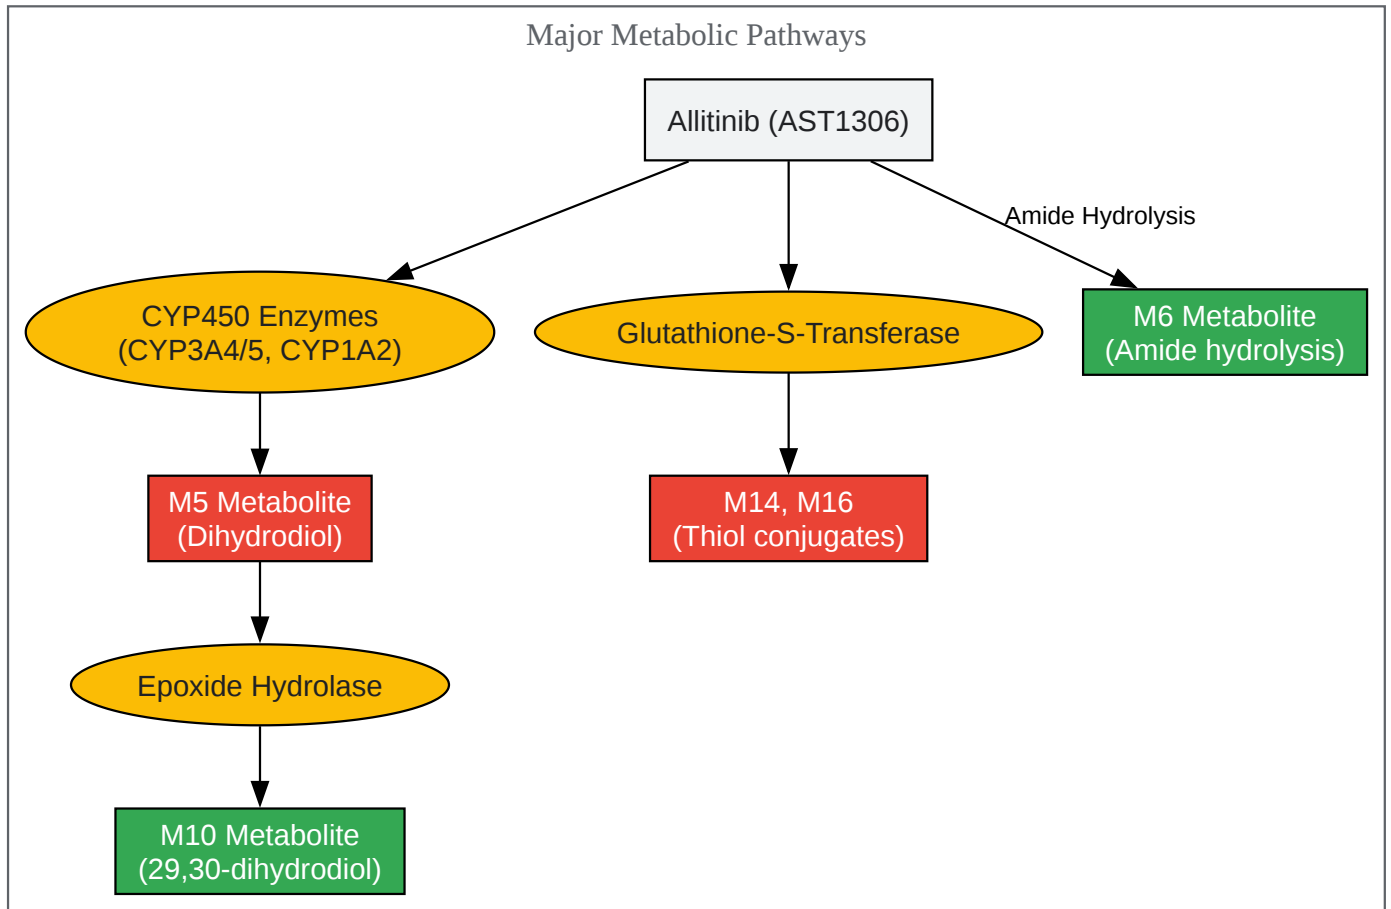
Major Metabolic Pathways

Allitinib (AST1306)

CYP450 Enzymes
(CYP3A4/5, CYP1A2)

Glutathione-S-Transferase

Amide Hydrolysis

M6 Metabolite
(Amide hydrolysis)

M5 Metabolite
(Dihydrodiol)

M14, M16
(Thiol conjugates)

Epoxide Hydrolase

M10 Metabolite
(29,30-dihydrodiol)